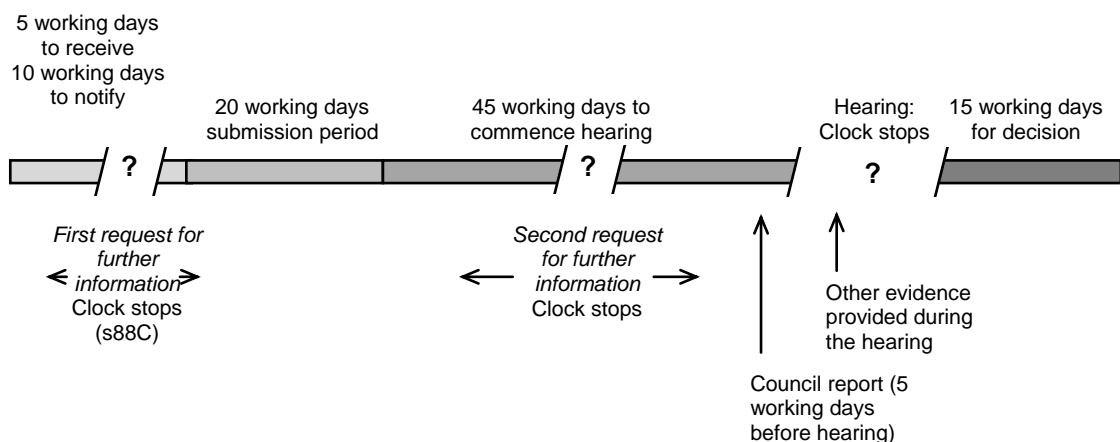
5 working days to receive 10 working days to notify

20 working days submission period

45 working days to commence hearing

Hearing: Clock stops

15 working days for decision

?

?

?

*First request for further information* Clock stops (s88C)

*Second request for further information* Clock stops

Other evidence provided during the hearing

Council report (5 working days before hearing)